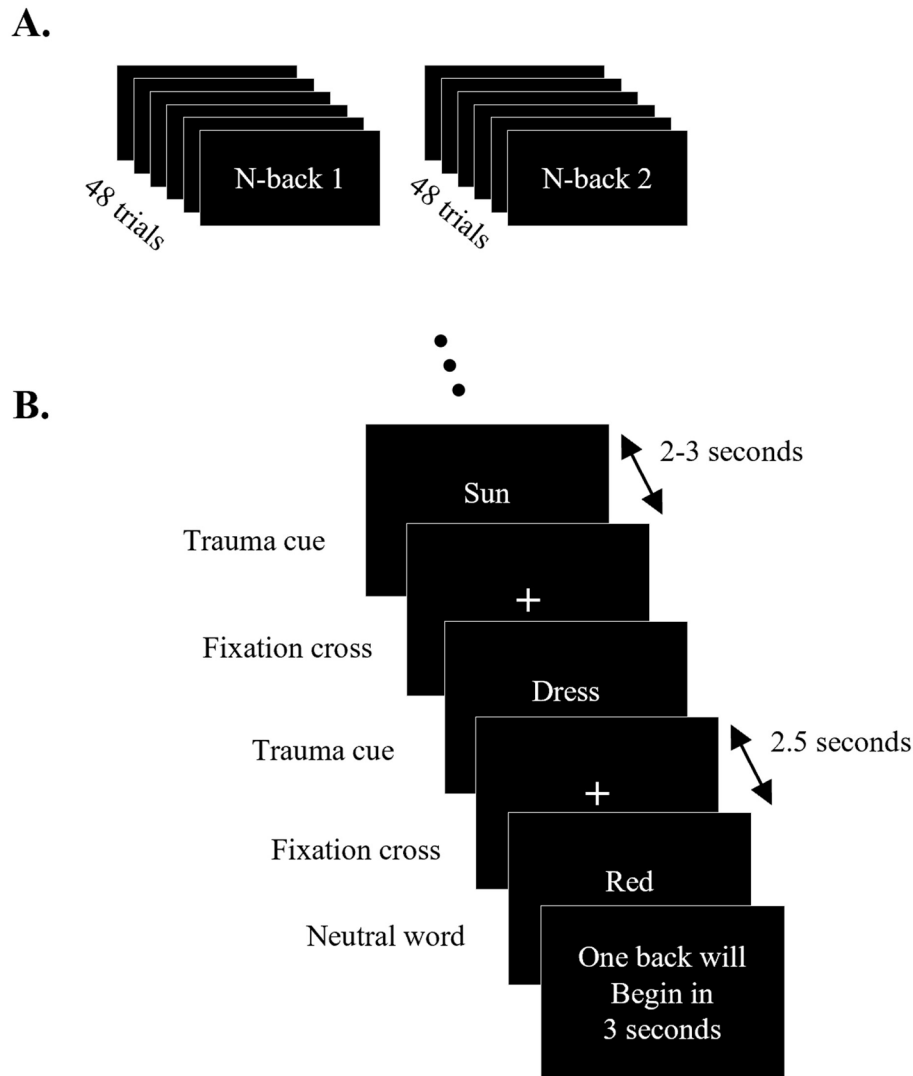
A.

48 trials

N-back 1

48 trials

N-back 2

B.

Sun

2-3 seconds

Trauma cue

+

Fixation cross

Dress

Trauma cue

2.5 seconds

+

Fixation cross

Red

Neutral word

One back will Begin in 3 seconds